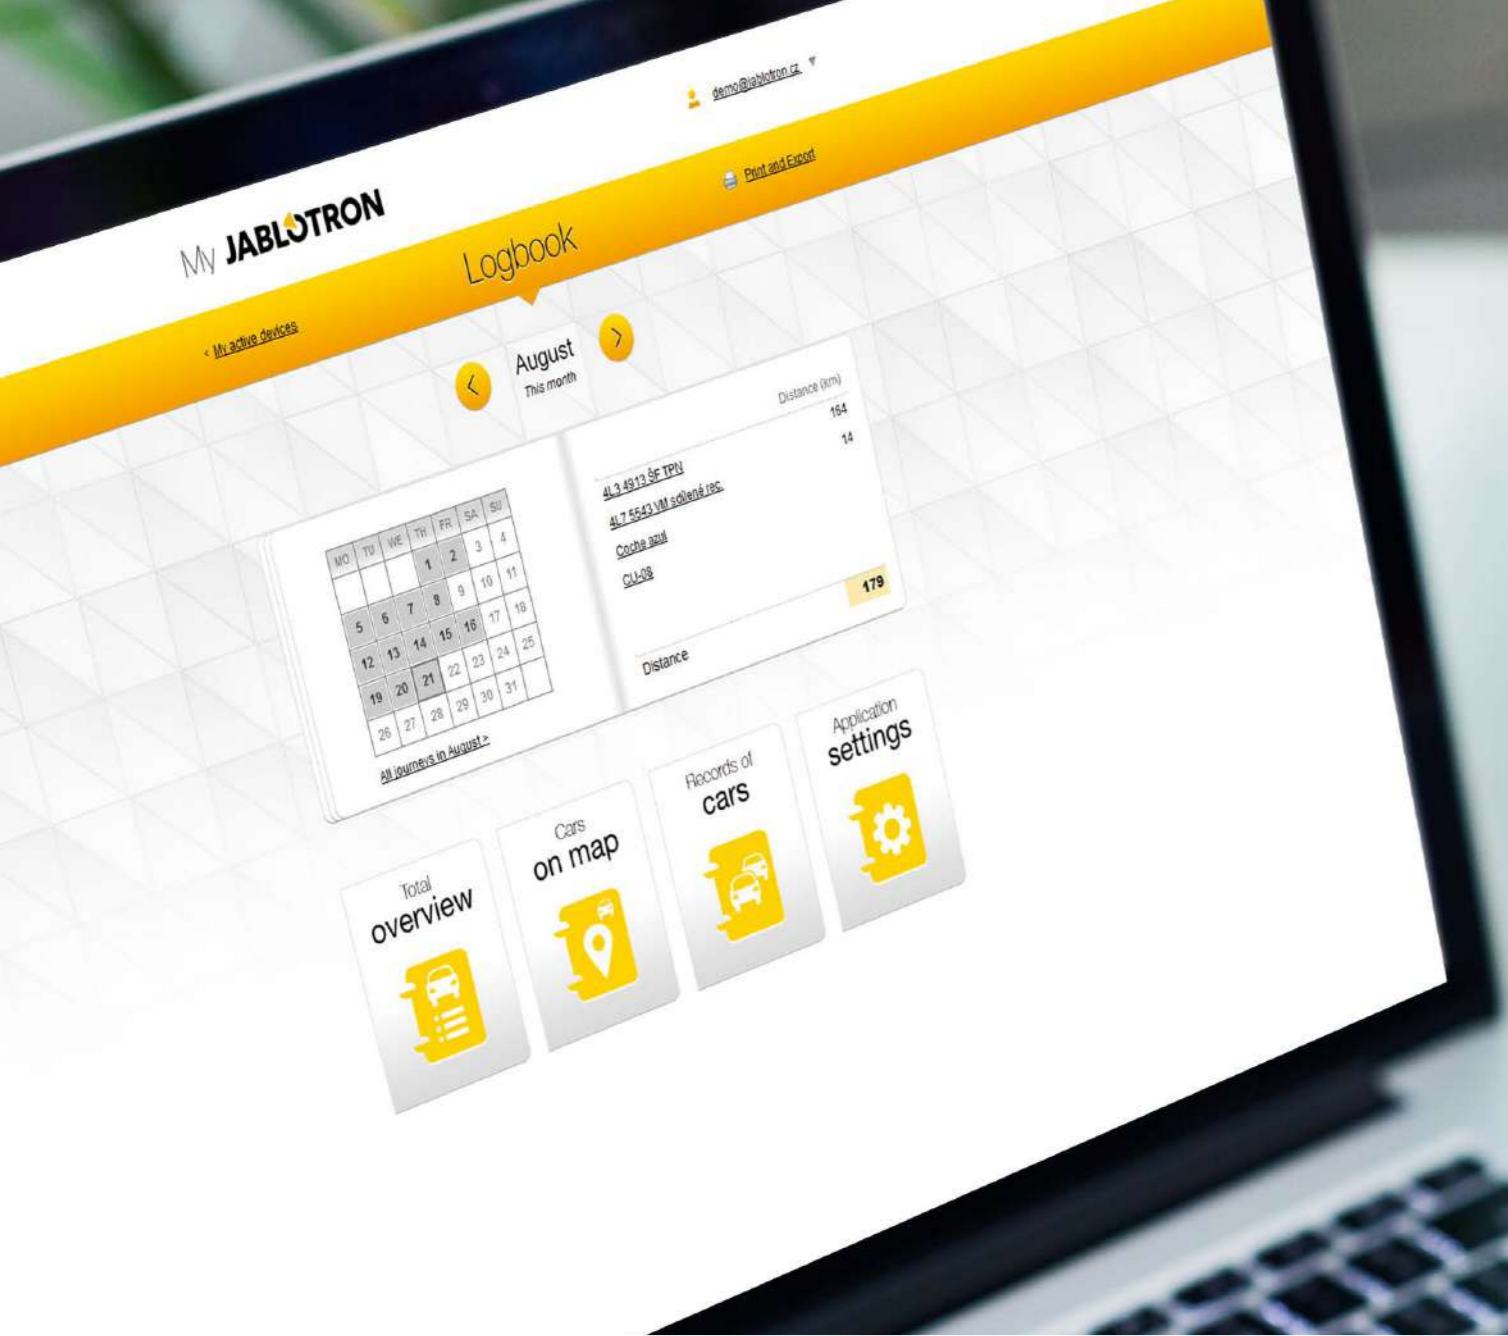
demo@jablotron.cz

Print and Export

My JABLOTRON

Logbook

< My active devices

August
This month

Distance (km)

| MO | TU | WE | TH | FR | SA | SU |
|---|---|---|---|---|---|---|
| | | | 1 | 2 | 3 | 4 |
| 5 | 6 | 7 | 8 | 9 | 10 | 11 |
| 12 | 13 | 14 | 15 | 16 | 17 | 18 |
| 19 | 20 | 21 | 22 | 23 | 24 | 25 |
| 26 | 27 | 28 | 29 | 30 | 31 | |

All journeys in August >

4L3 4913 ŠF TPN 164
4L7 5543 VM sdílené rec. 14
Coche azul
CU-08

Distance 179

Total overview

Cars on map

Records of cars

Application settings